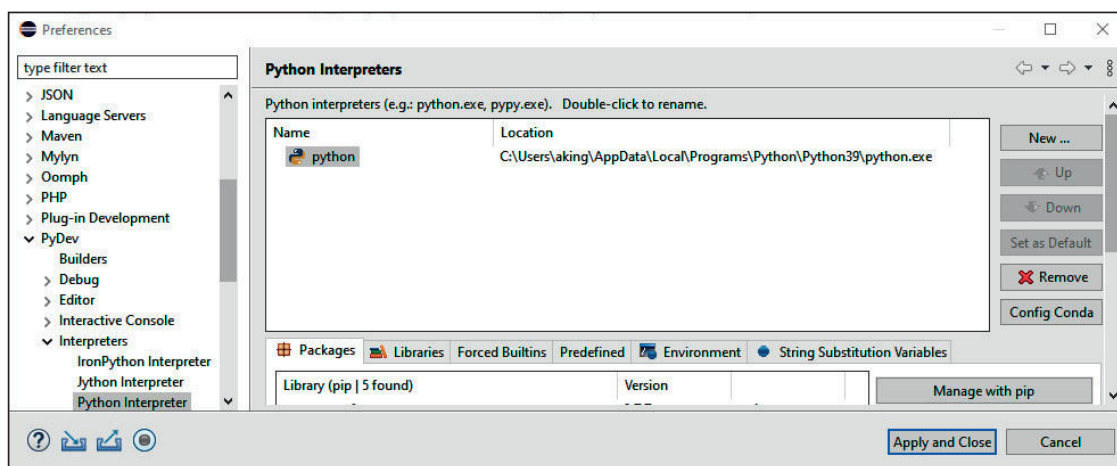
Preferences

type filter text

JSON
Language Servers
Maven
Mylyn
Oomph
PHP
Plug-in Development
PyDev
Builders
Debug
Editor
Interactive Console
Interpreters
IronPython Interpreter
Jython Interpreter
Python Interpreter

Python Interpreters

Python interpreters (e.g.: python.exe, pypy.exe). Double-click to rename.

| Name | Location |
|---|---|
| python | C:\Users\aking\AppData\Local\Programs\Python\Python39\python.exe |

New ...
Up
Down
Set as Default
Remove
Config Conda

Packages
Libraries
Forced Builtins
Predefined
Environment
String Substitution Variables

| Library (pip \| 5 found) | Version |
|---|---|

Manage with pip

Apply and Close
Cancel